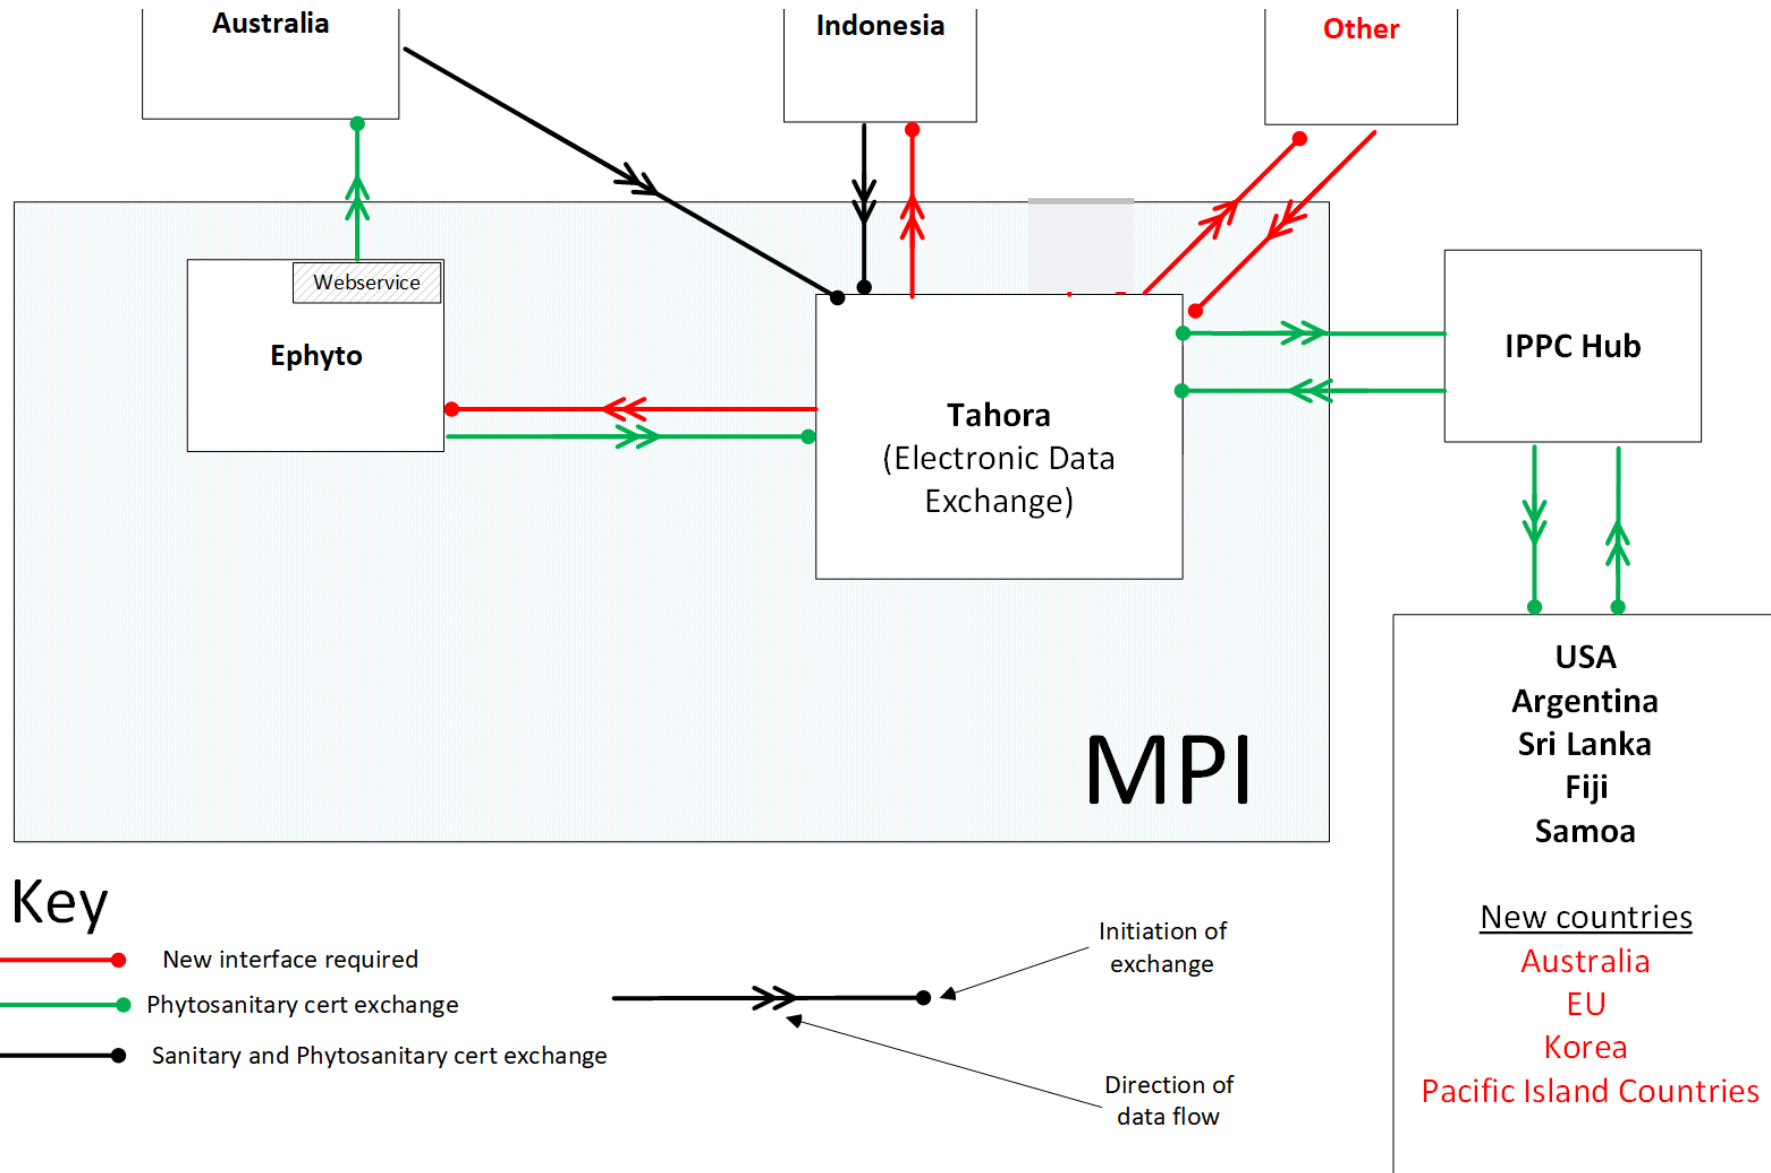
Australia

Indonesia

Other

Webservice

Ephyto

Tahora
(Electronic Data Exchange)

IPPC Hub

MPI

USA
Argentina
Sri Lanka
Fiji
Samoa

New countries
Australia
EU
Korea
Pacific Island Countries

Key

New interface required

Phytosanitary cert exchange

Sanitary and Phytosanitary cert exchange

Initiation of exchange

Direction of data flow